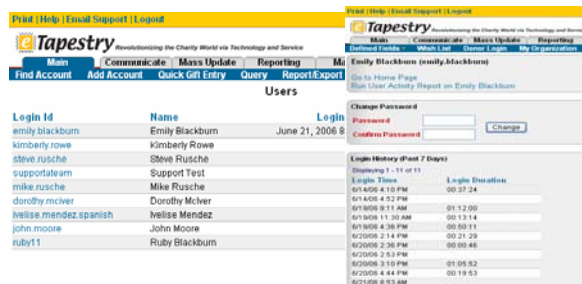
Print | Help | Email Support | Logout

eTapestry Revolutionizing the Charity World via Technology and Service

Main | Communicate | Mass Update | Reporting | Ma

Find Account | Add Account | Quick Gift Entry | Query | Report/Export

Users

| Login Id | Name | Login |
|---|---|---|
| emily.blackburn | Emily Blackburn | June 21, 2006 8 |
| kimberly.rowe | Kimberly Rowe | |
| steve.rusche | Steve Rusche | |
| supportateam | Support Test | |
| mike.rusche | Mike Rusche | |
| dorothy.mciver | Dorothy McIver | |
| ivelise.mendez.spanish | Ivelise Mendez | |
| john.moore | John Moore | |
| ruby11 | Ruby Blackburn | |

Print | Help | Email Support | Logout

eTapestry Revolutionizing the Charity World via Technology and Service

Main | Communicate | Mass Update | Reporting

Defined Fields | Wish List | Donor Login | My Organization

Emily Blackburn (emily.blackburn)

Go to Home Page
Run User Activity Report on Emily Blackburn

Change Password

Password

Confirm Password

Change

Login History (Past 7 Days)

Displaying 1 - 11 of 11

| Login Time | Login Duration |
|---|---|
| 6/14/06 4:10 PM | 00:37:24 |
| 6/14/06 4:52 PM | |
| 6/19/06 9:11 AM | 01:12:00 |
| 6/19/06 11:30 AM | 00:13:14 |
| 6/19/06 4:36 PM | 00:50:11 |
| 6/20/06 2:14 PM | 00:21:29 |
| 6/20/06 2:36 PM | 00:00:46 |
| 6/20/06 2:53 PM | |
| 6/20/06 3:10 PM | 01:05:52 |
| 6/20/06 4:44 PM | 00:19:53 |
| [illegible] | |